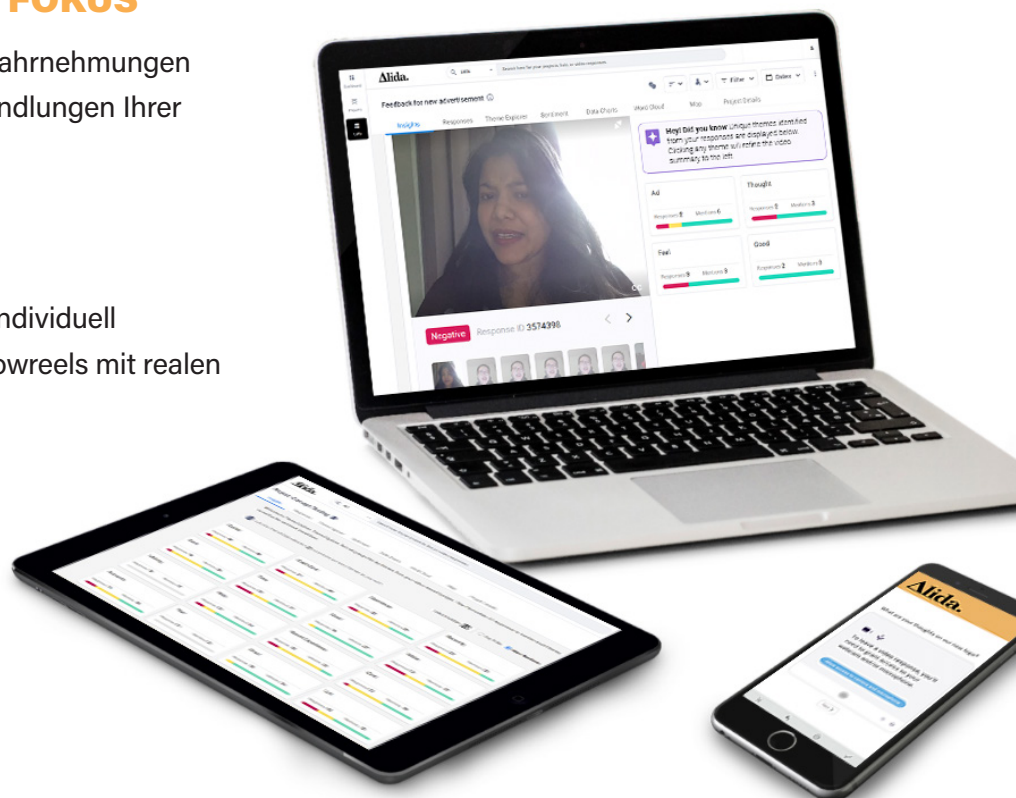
FOKUS

ahrnehmungen
ndlungen Ihrer

ndividuell
wreels mit realen

Alida.

Feedback for new advertisement

Insights Responses Theme Explorer Sentiment Data Charts Word Cloud Map Project Details

Filter Dates

Hey! Did you know Unique themes identified from your responses are displayed below. Clicking any theme will refine the video summary to the left.

Ad
Responses 5 Mentions 6

Thought
Responses 5 Mentions 3

Feel
Responses 9 Mentions 5

Good
Responses 2 Mentions 5

Negative Response ID 3574398

Alida.

Alida.

What are your thoughts on our new logo?